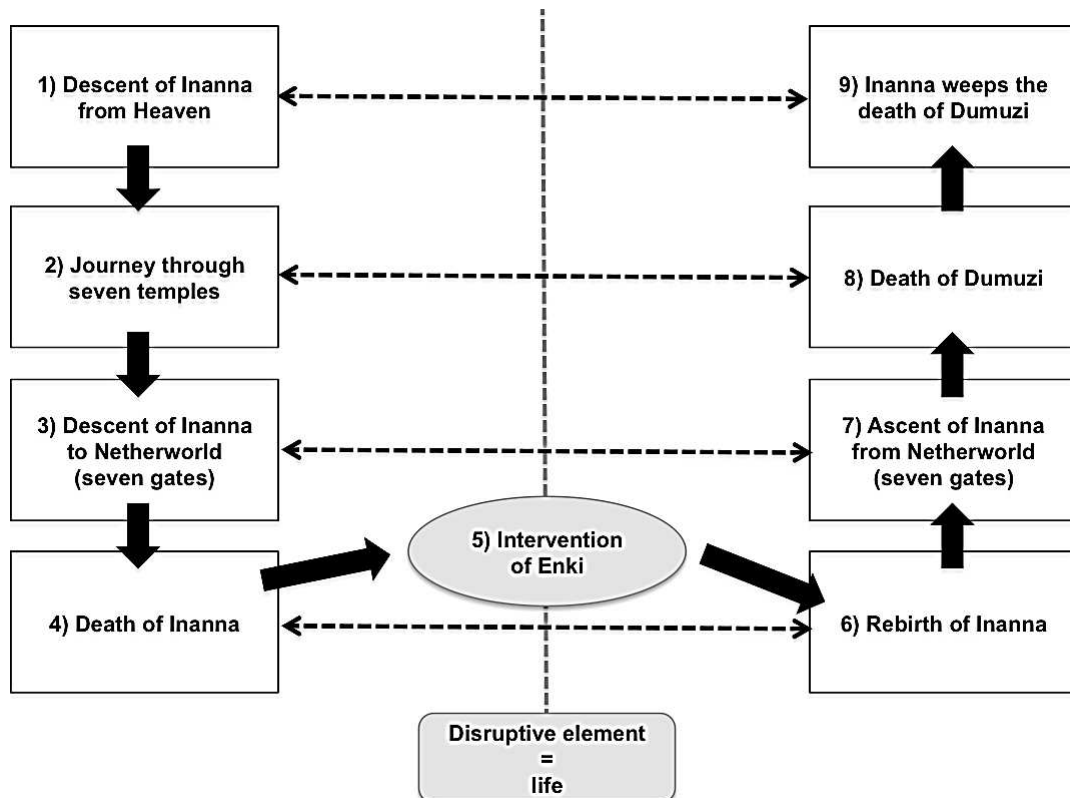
1) Descent of Inanna from Heaven

9) Inanna weeps the death of Dumuzi

2) Journey through seven temples

8) Death of Dumuzi

3) Descent of Inanna to Netherworld (seven gates)

7) Ascent of Inanna from Netherworld (seven gates)

5) Intervention of Enki

4) Death of Inanna

6) Rebirth of Inanna

Disruptive element = life